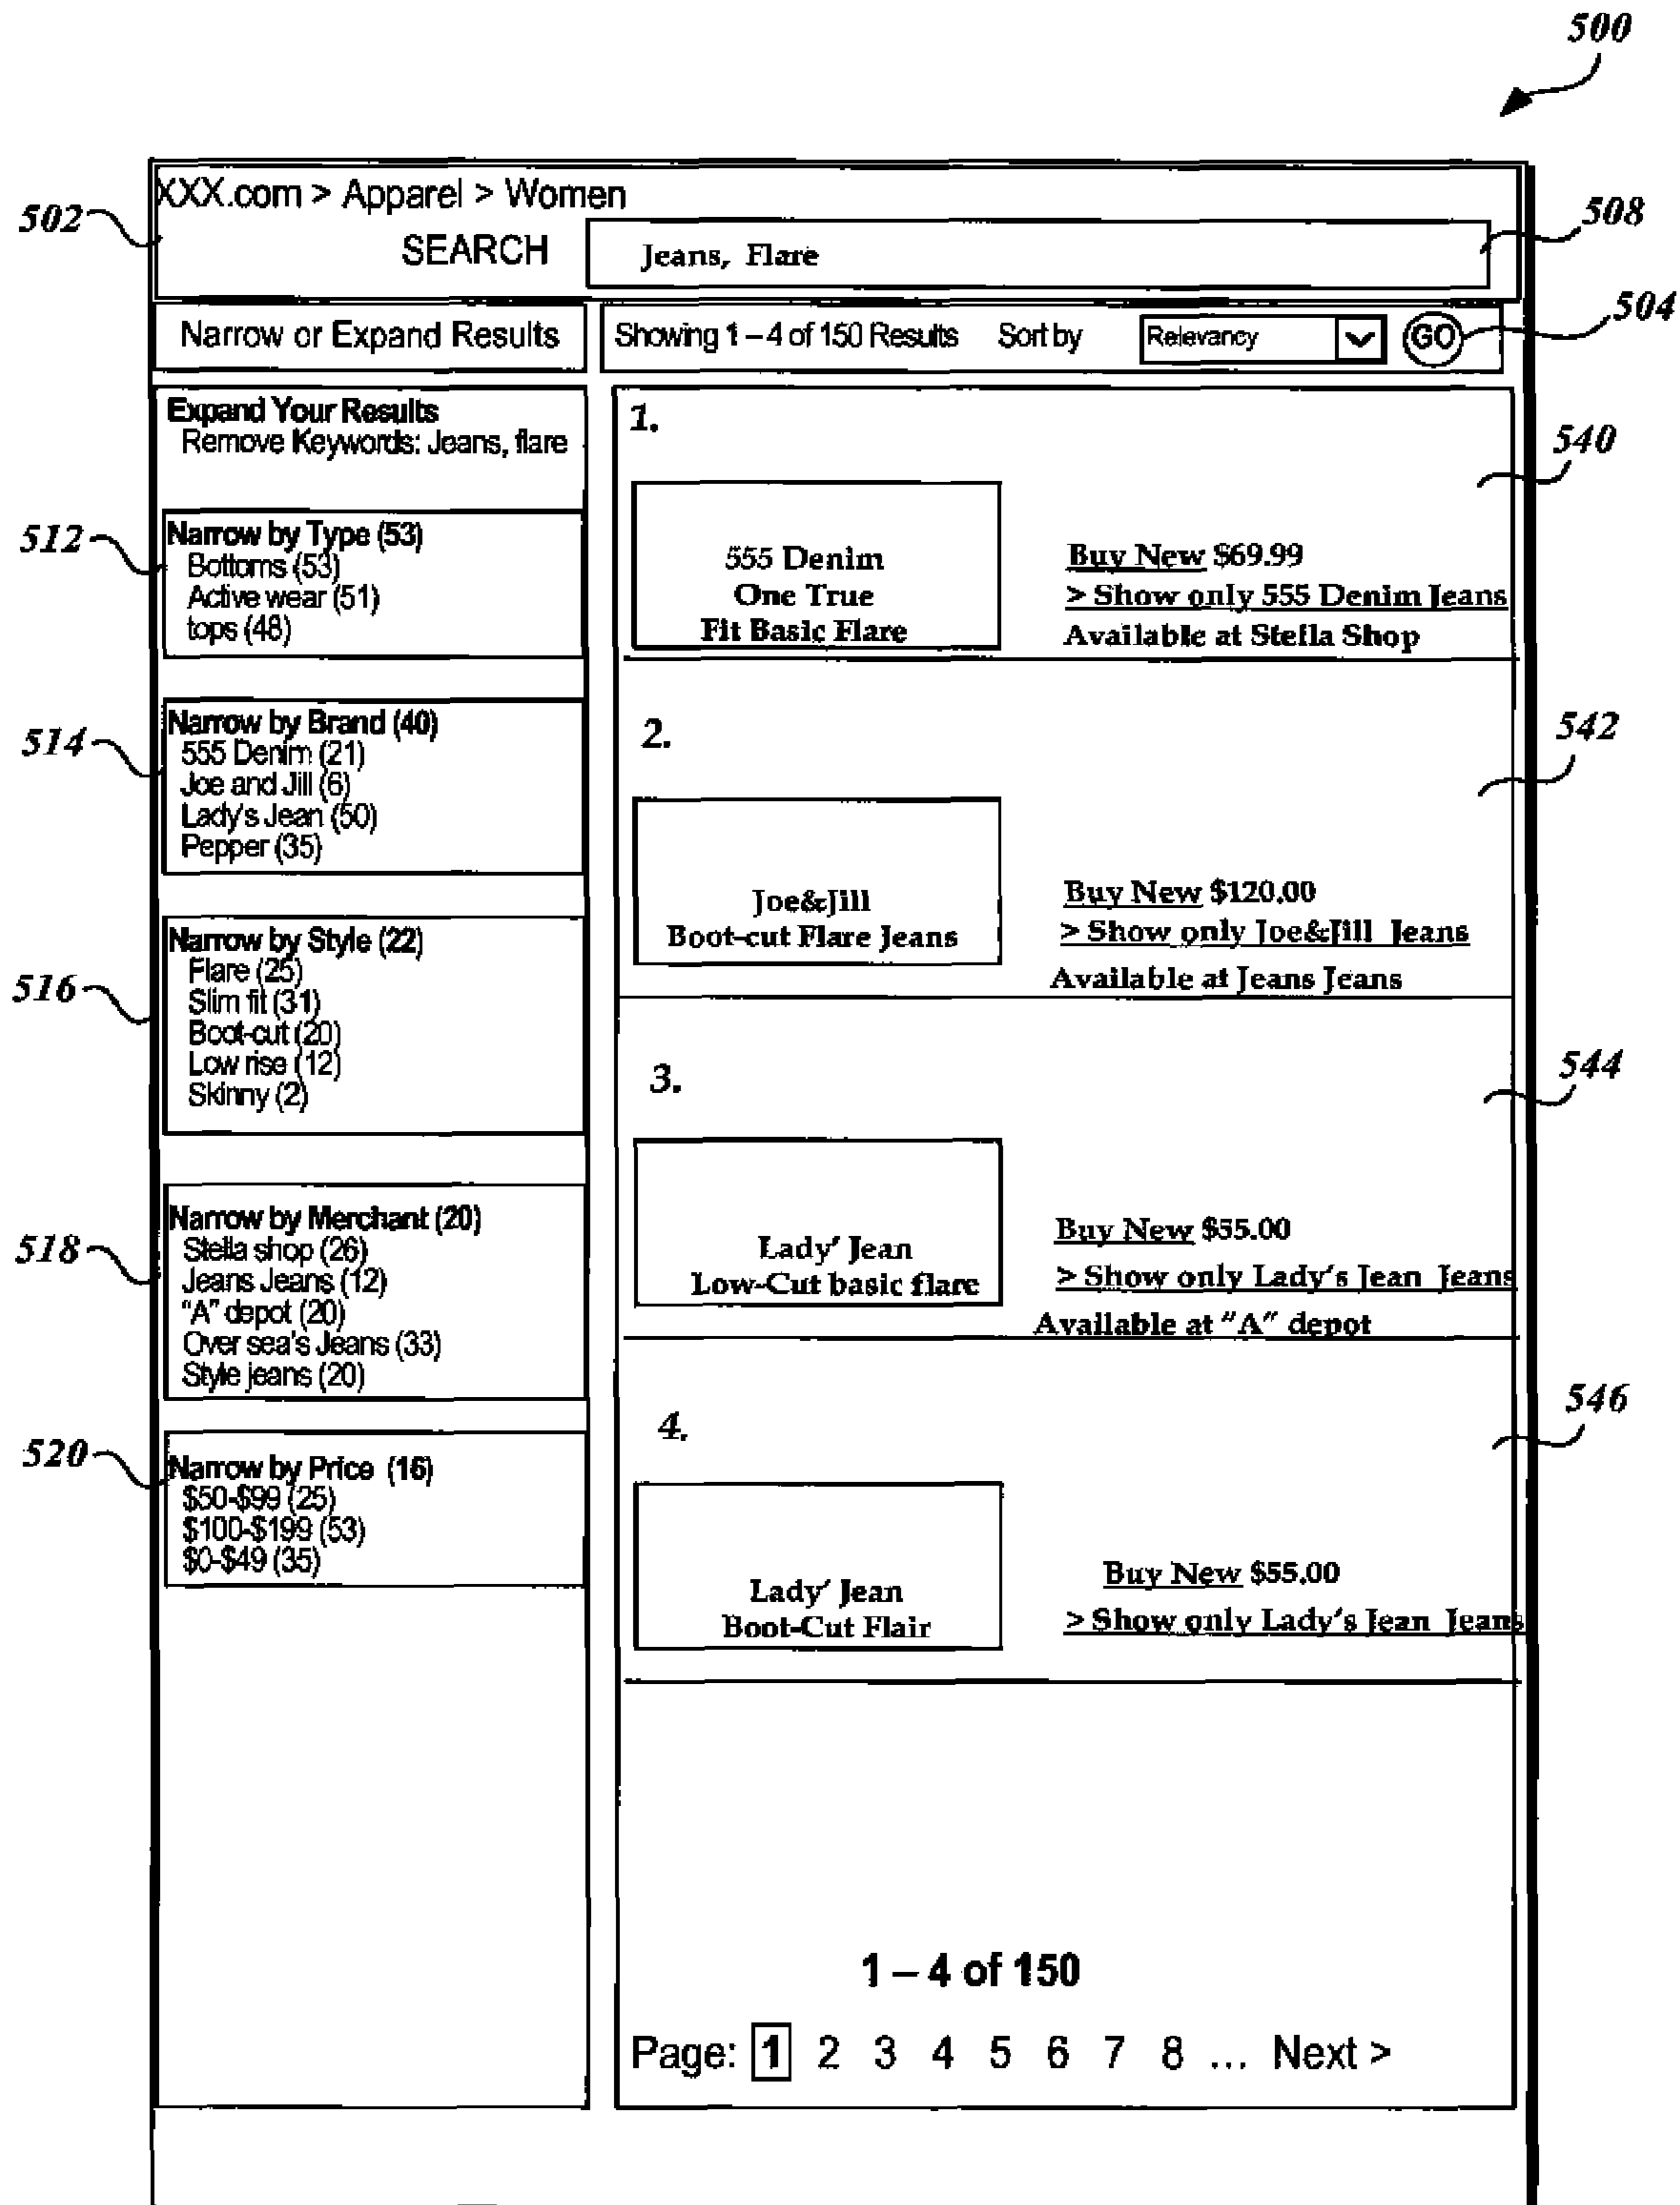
500

502 XXX.com > Apparel > Women
SEARCH
Jeans, Flare
508

Narrow or Expand Results

Showing 1 – 4 of 150 Results Sort by Relevancy GO
504

Expand Your Results
Remove Keywords: Jeans, flare

512
Narrow by Type (53)
Bottoms (53)
Active wear (51)
tops (48)

514
Narrow by Brand (40)
555 Denim (21)
Joe and Jill (6)
Lady's Jean (50)
Pepper (35)

516
Narrow by Style (22)
Flare (25)
Slim fit (31)
Boot-cut (20)
Low rise (12)
Skinny (2)

518
Narrow by Merchant (20)
Stella shop (26)
Jeans Jeans (12)
"A" depot (20)
Over sea's Jeans (33)
Style jeans (20)

520
Narrow by Price (16)
\$50-\$99 (25)
\$100-\$199 (53)
\$0-\$49 (35)

1.
540
555 Denim
One True
Fit Basic Flare
Buy New \$69.99
> Show only 555 Denim Jeans
Available at Stella Shop

2.
542
Joe&Jill
Boot-cut Flare Jeans
Buy New \$120.00
> Show only Joe&Jill Jeans
Available at Jeans Jeans

3.
544
Lady' Jean
Low-Cut basic flare
Buy New \$55.00
> Show only Lady's Jean Jeans
Available at "A" depot

4.
546
Lady' Jean
Boot-Cut Flair
Buy New \$55.00
> Show only Lady's Jean Jeans

1 – 4 of 150

Page: 1 2 3 4 5 6 7 8 ... Next >